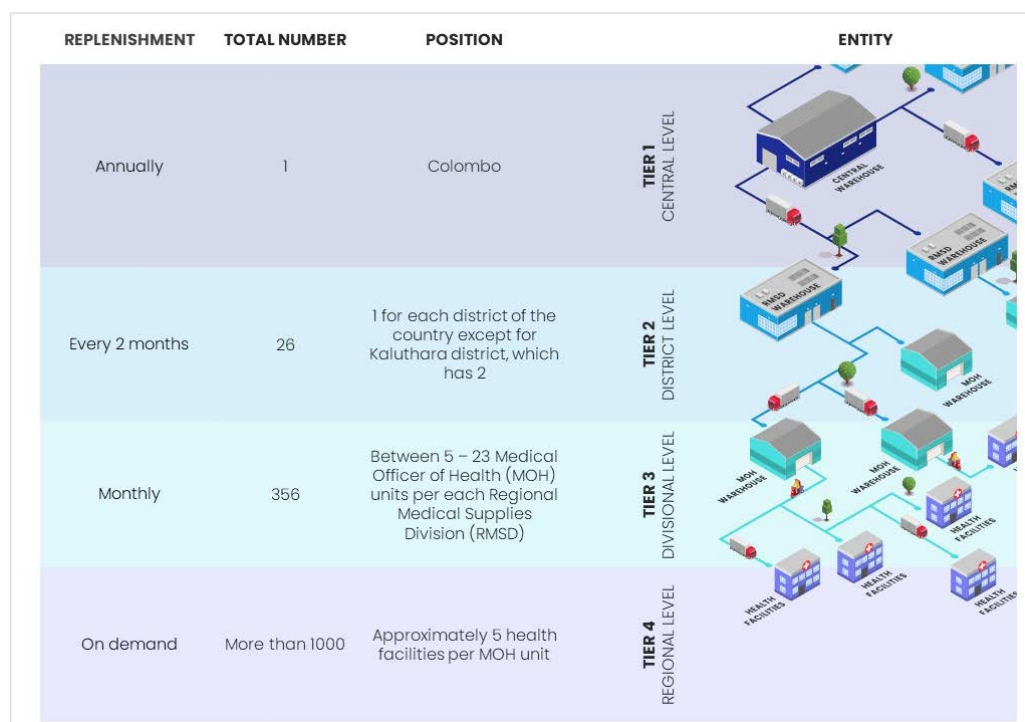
| REPLENISHMENT | TOTAL NUMBER | POSITION | ENTITY |
|---|---|---|---|
| Annually | 1 | Colombo | TIER 1 CENTRAL LEVEL |
| Every 2 months | 26 | 1 for each district of the country except for Kaluthara district, which has 2 | TIER 2 DISTRICT LEVEL |
| Monthly | 356 | Between 5 – 23 Medical Officer of Health (MOH) units per each Regional Medical Supplies Division (RMSD) | TIER 3 DIVISIONAL LEVEL |
| On demand | More than 1000 | Approximately 5 health facilities per MOH unit | TIER 4 REGIONAL LEVEL |

CENTRAL WAREHOUSE

RMSD WAREHOUSE

RMSD WAREHOUSE

MOH WAREHOUSE

MOH WAREHOUSE

MOH WAREHOUSE

HEALTH FACILITIES

HEALTH FACILITIES

HEALTH FACILITIES

HEALTH FACILITIES